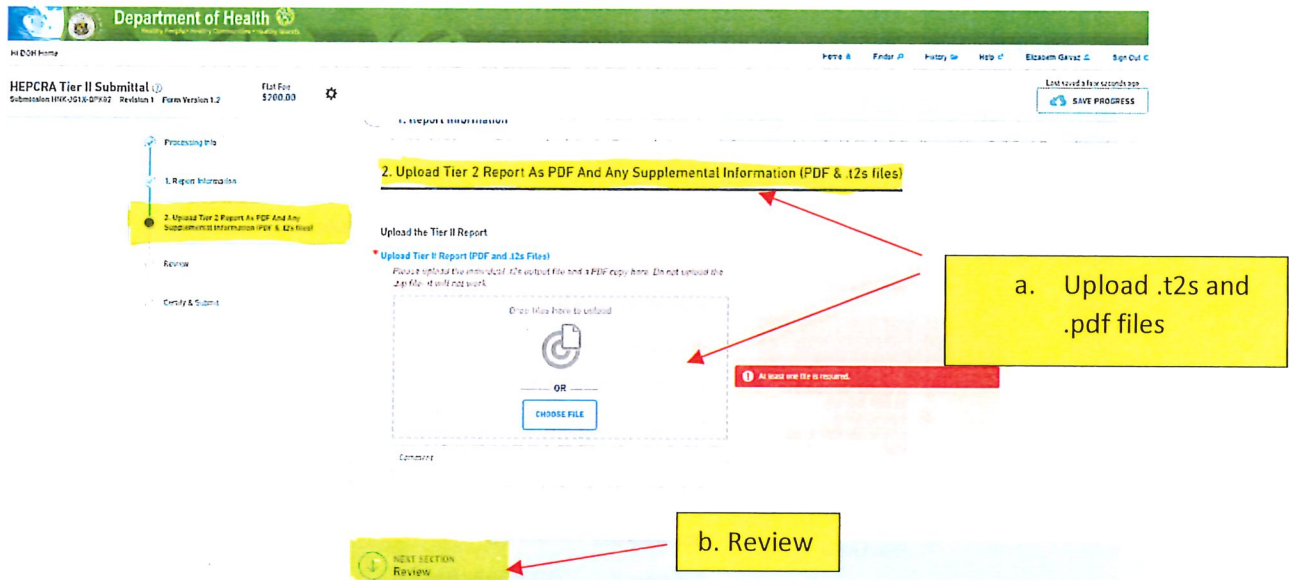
Department of Health
Healthy People • Healthy Communities • Healthy Islands

HI DOH Home

Home Finder History Help Elizabeth Galvez Sign Out

HEPCRA Tier II Submittal
Submission HNK-JG1X-QPX87 Revision 1 Form Version 1.2

Flat Fee $200.00

Last saved a few seconds ago
SAVE PROGRESS

Processing Info

1. Report Information

2. Upload Tier 2 Report As PDF And Any Supplemental Information (PDF & .t2s files)

Review

Certify & Submit

1. Report Information

2. Upload Tier 2 Report As PDF And Any Supplemental Information (PDF & .t2s files)

Upload the Tier II Report

* Upload Tier II Report (PDF and .t2s Files)
Please upload the individual .t2s output file and a PDF copy here. Do not upload the .zip file. It will not work.

Drop files here to upload

OR

CHOOSE FILE

At least one file is required.

Comment

a. Upload .t2s and .pdf files

NEXT SECTION
Review

b. Review